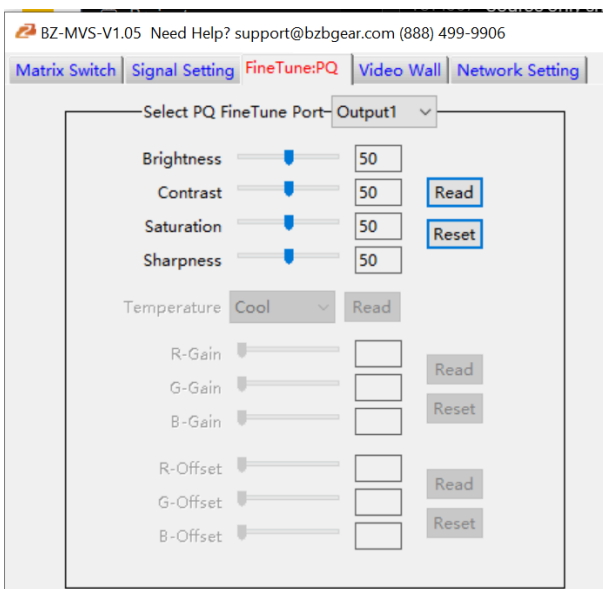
BZ-MVS-V1.05 Need Help? support@bzbgear.com (888) 499-9906

Matrix Switch | Signal Setting | FineTune:PQ | Video Wall | Network Setting

Select PQ FineTune Port Output1

Brightness 50
Contrast 50 Read
Saturation 50 Reset
Sharpness 50

Temperature Cool Read

R-Gain
G-Gain Read
B-Gain Reset

R-Offset
G-Offset Read
B-Offset Reset